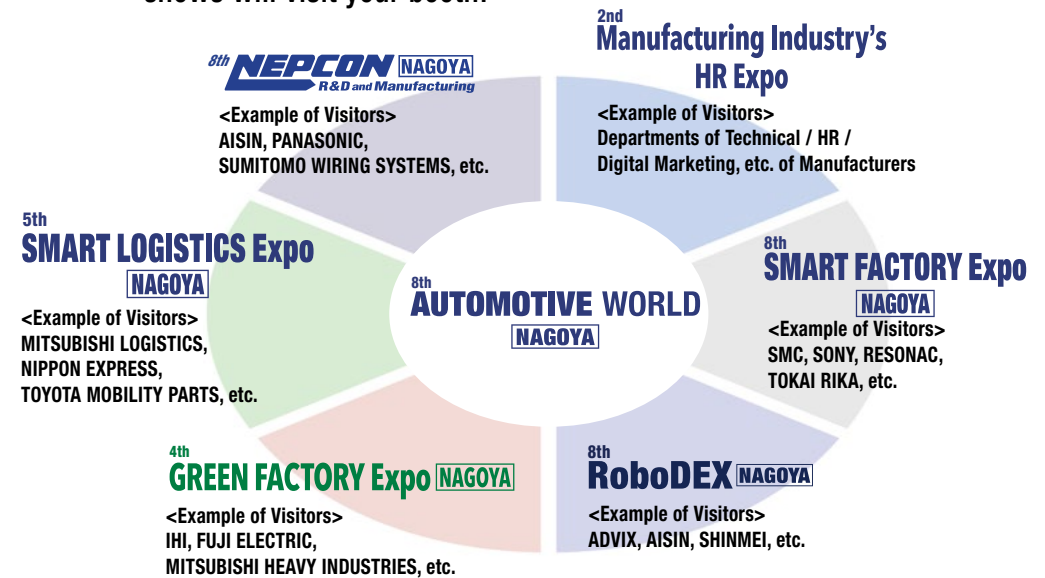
shows will visit your booth.

8th NEPCON NAGOYA R&D and Manufacturing
<Example of Visitors>
AISIN, PANASONIC, SUMITOMO WIRING SYSTEMS, etc.

2nd Manufacturing Industry's HR Expo
<Example of Visitors>
Departments of Technical / HR / Digital Marketing, etc. of Manufacturers

5th SMART LOGISTICS Expo NAGOYA
<Example of Visitors>
MITSUBISHI LOGISTICS, NIPPON EXPRESS, TOYOTA MOBILITY PARTS, etc.

8th AUTOMOTIVE WORLD NAGOYA

8th SMART FACTORY Expo NAGOYA
<Example of Visitors>
SMC, SONY, RESONAC, TOKAI RIKA, etc.

4th GREEN FACTORY Expo NAGOYA
<Example of Visitors>
IHI, FUJI ELECTRIC, MITSUBISHI HEAVY INDUSTRIES, etc.

8th RoboDEX NAGOYA
<Example of Visitors>
ADVIX, AISIN, SHINMEI, etc.